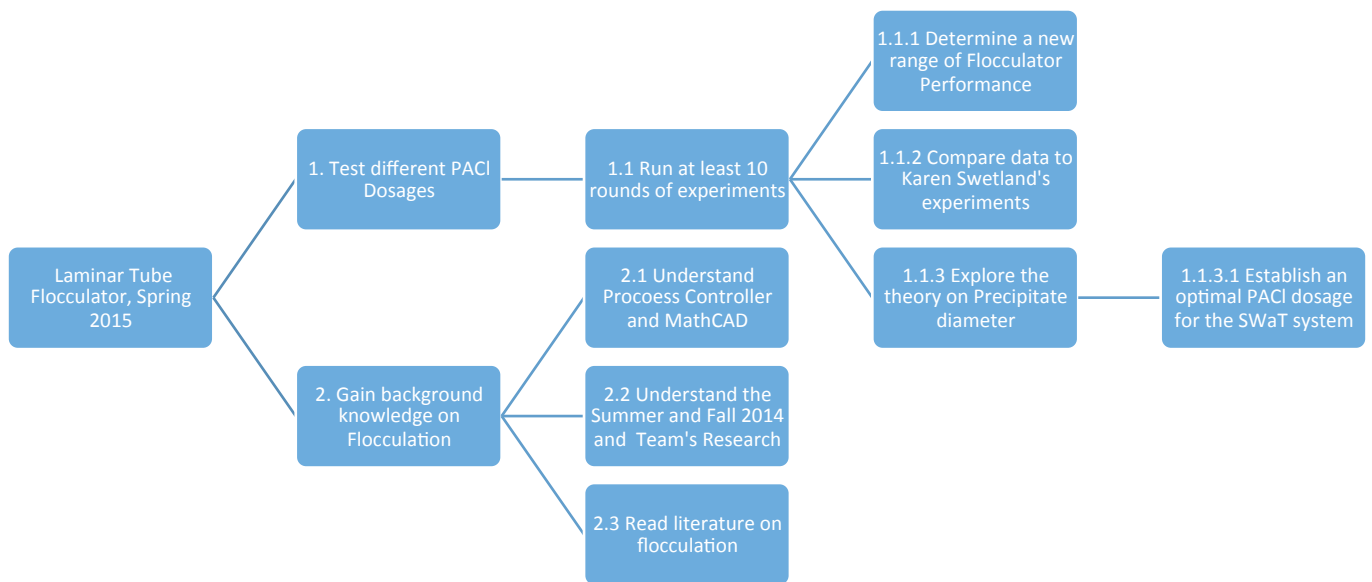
Laminar Tube Flocculator, Spring 2015

1. Test different PACl Dosages

1.1 Run at least 10 rounds of experiments

1.1.1 Determine a new range of Flocculator Performance

1.1.2 Compare data to Karen Swetland's experiments

1.1.3 Explore the theory on Precipitate diameter

1.1.3.1 Establish an optimal PACl dosage for the SWaT system

2. Gain background knowledge on Flocculation

2.1 Understand Procoess Controller and MathCAD

2.2 Understand the Summer and Fall 2014 and Team's Research

2.3 Read literature on flocculation